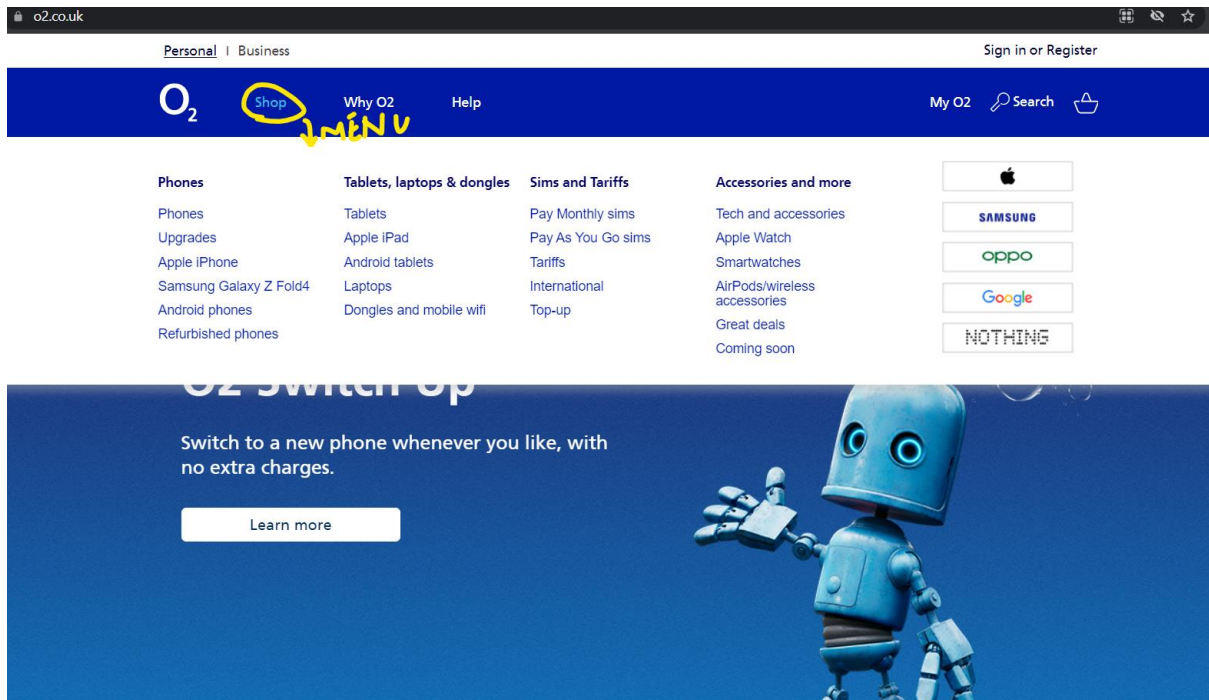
o2.co.uk

Personal | Business

Sign in or Register

$O_2$ Shop MENU Why O2 Help

My O2 Search

Phones
Phones
Upgrades
Apple iPhone
Samsung Galaxy Z Fold4
Android phones
Refurbished phones

Tablets, laptops & dongles
Tablets
Apple iPad
Android tablets
Laptops
Dongles and mobile wifi

Sims and Tariffs
Pay Monthly sims
Pay As You Go sims
Tariffs
International
Top-up

Accessories and more
Tech and accessories
Apple Watch
Smartwatches
AirPods/wireless accessories
Great deals
Coming soon

SAMSUNG
oppo
Google
NOTHING

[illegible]

Switch to a new phone whenever you like, with no extra charges.

Learn more